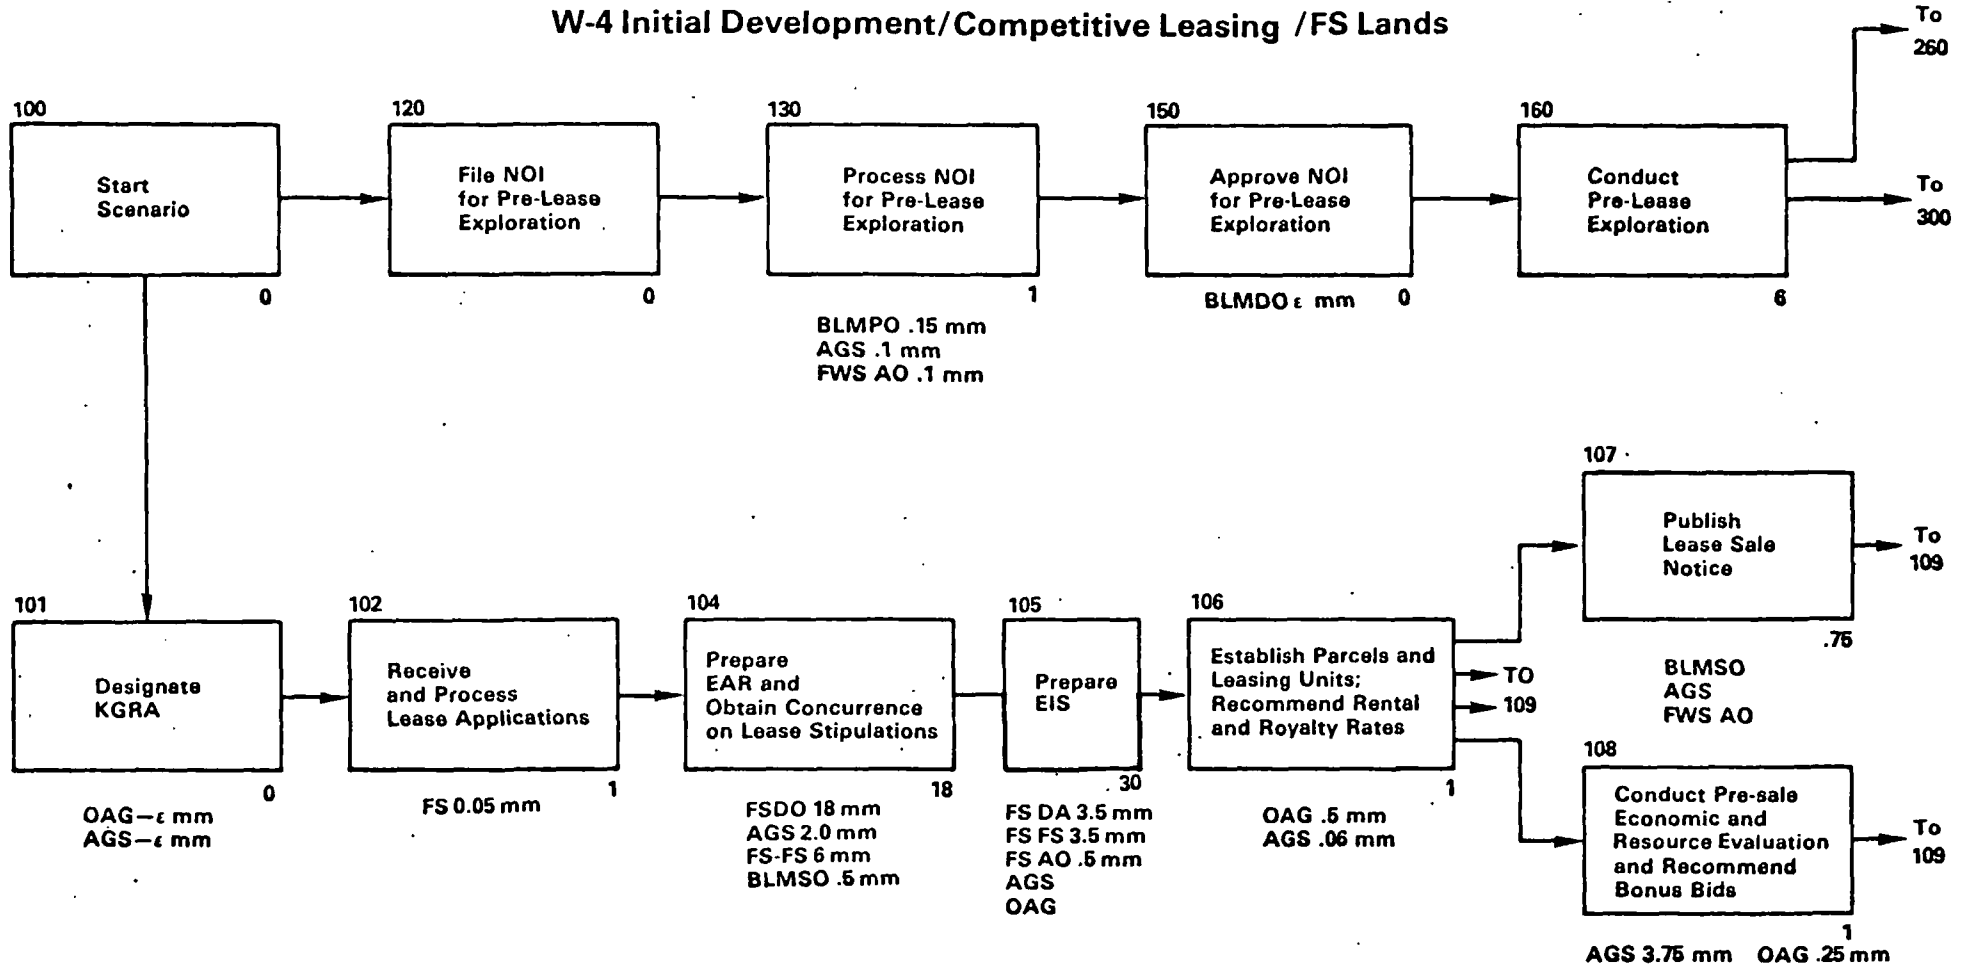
W-4 Initial Development/Competitive Leasing /FS Lands

100
Start Scenario
0

120
File NOI for Pre-Lease Exploration
0

130
Process NOI for Pre-Lease Exploration
1
BLMPO .15 mm
AGS .1 mm
FWS AO .1 mm

150
Approve NOI for Pre-Lease Exploration
BLMDO $\varepsilon$ mm
0

160
Conduct Pre-Lease Exploration
6

To 260

To 300

101
Designate KGRA
0
OAG—$\varepsilon$ mm
AGS—$\varepsilon$ mm

102
Receive and Process Lease Applications
1
FS 0.05 mm

104
Prepare EAR and Obtain Concurrence on Lease Stipulations
18
FSDO 18 mm
AGS 2.0 mm
FS-FS 6 mm
BLMSO .5 mm

105
Prepare EIS
30
FS DA 3.5 mm
FS FS 3.5 mm
FS AO .5 mm
AGS
OAG

106
Establish Parcels and Leasing Units; Recommend Rental and Royalty Rates
1
OAG .5 mm
AGS .06 mm

TO
109

107
Publish Lease Sale Notice
.75
BLMSO
AGS
FWS AO

To 109

108
Conduct Pre-sale Economic and Resource Evaluation and Recommend Bonus Bids
1
AGS 3.75 mm OAG .25 mm

To 109